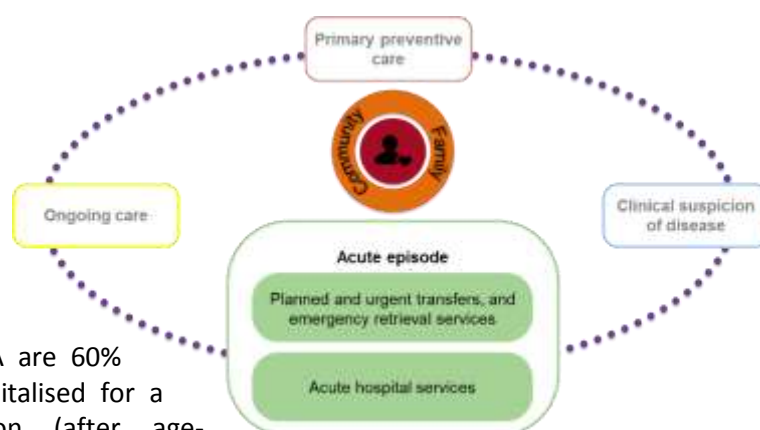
Primary preventive care

Community

Family

Ongoing care

Clinical suspicion of disease

Acute episode

Planned and urgent transfers, and emergency retrieval services

Acute hospital services

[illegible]A are 60%
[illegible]italised for a
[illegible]on (after age-